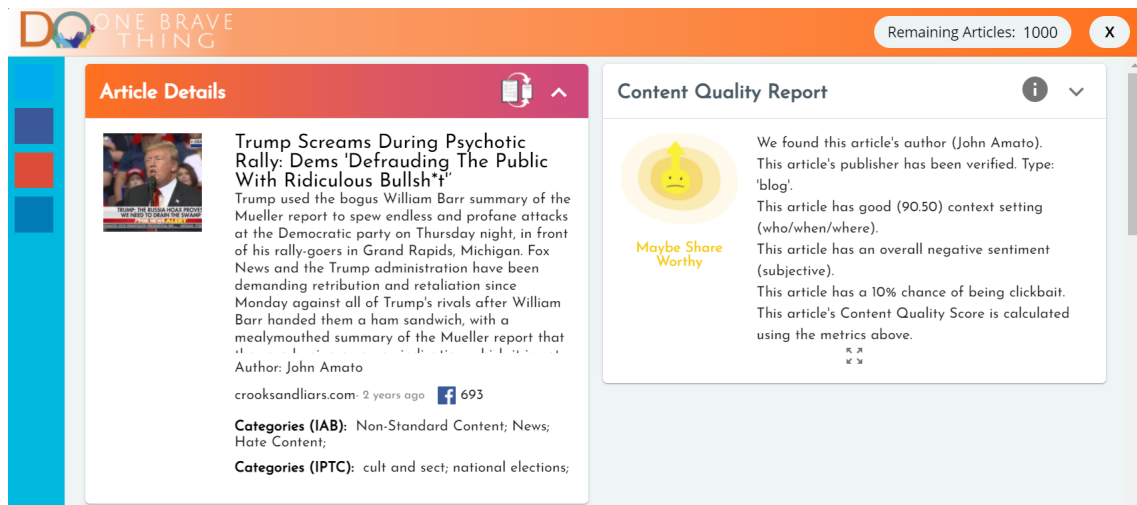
DO ONE BRAVE THING

Remaining Articles: 1000

X

Article Details

Trump Screams During Psychotic Rally: Dems 'Defrauding The Public With Ridiculous Bullsh*t'

Trump used the bogus William Barr summary of the Mueller report to spew endless and profane attacks at the Democratic party on Thursday night, in front of his rally-goers in Grand Rapids, Michigan. Fox News and the Trump administration have been demanding retribution and retaliation since Monday against all of Trump's rivals after William Barr handed them a ham sandwich, with a mealymouthed summary of the Mueller report that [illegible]

Author: John Amato

crooksandliars.com- 2 years ago 693

Categories (IAB): Non-Standard Content; News; Hate Content;

Categories (IPTC): cult and sect; national elections;

Content Quality Report

Maybe Share Worthy

We found this article's author (John Amato).
This article's publisher has been verified. Type: 'blog'.
This article has good (90.50) context setting (who/when/where).
This article has an overall negative sentiment (subjective).
This article has a 10% chance of being clickbait.
This article's Content Quality Score is calculated using the metrics above.